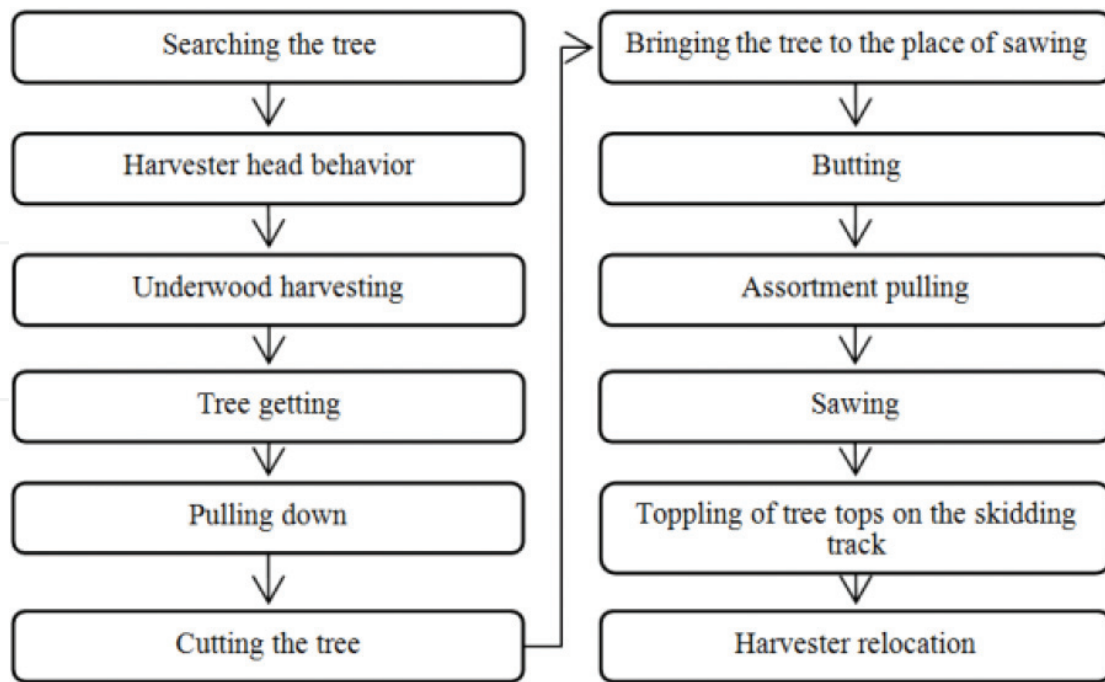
Searching the tree

Harvester head behavior

Underwood harvesting

Tree getting

Pulling down

Cutting the tree

Bringing the tree to the place of sawing

Butting

Assortment pulling

Sawing

Toppling of tree tops on the skidding track

Harvester relocation